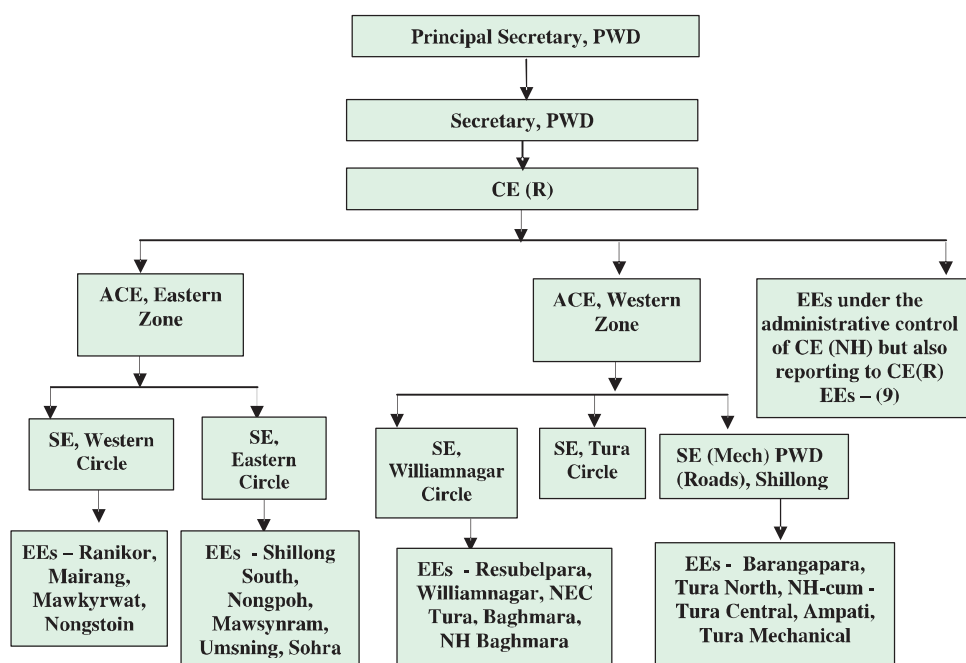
Principal Secretary, PWD

Secretary, PWD

CE (R)

ACE, Eastern Zone

ACE, Western Zone

EEs under the administrative control of CE (NH) but also reporting to CE(R) EEs – (9)

SE, Western Circle

SE, Eastern Circle

SE, Williamnagar Circle

SE, Tura Circle

SE (Mech) PWD (Roads), Shillong

EEs – Ranikor, Mairang, Mawkyrwat, Nongstoin

EEs - Shillong South, Nongpoh, Mawsynram, Umsning, Sohra

EEs - Resubelpara, Williamnagar, NEC Tura, Baghmara, NH Baghmara

EEs - Barangapara, Tura North, NH-cum - Tura Central, Ampati, Tura Mechanical